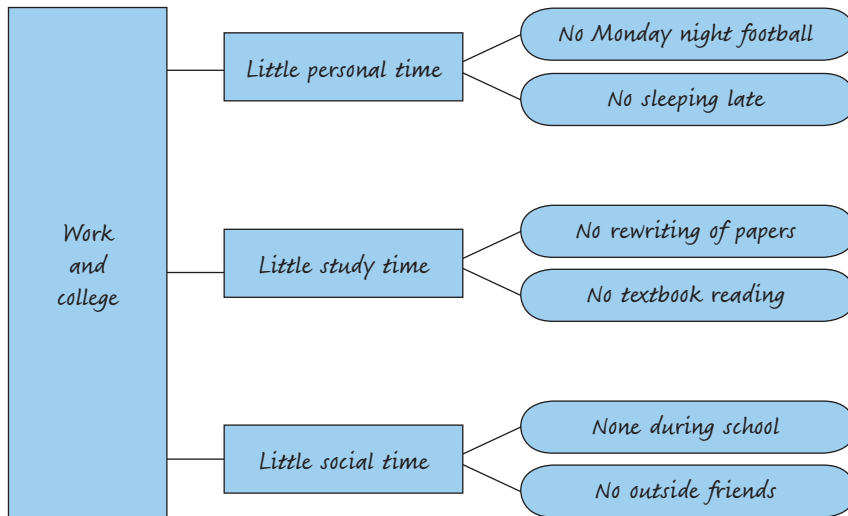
Work and college

Little personal time

No Monday night football

No sleeping late

Little study time

No rewriting of papers

No textbook reading

Little social time

None during school

No outside friends